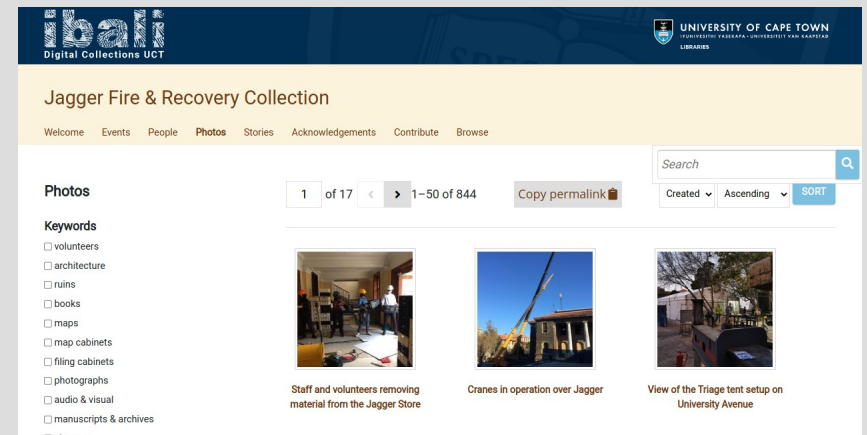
ibali
Digital Collections UCT

UNIVERSITY OF CAPE TOWN
IYUNIVESITHI YASEKAPA • UNIVERSITEIT VAN KAAPSTAD
LIBRARIES

Jagger Fire & Recovery Collection

Welcome Events People Photos Stories Acknowledgements Contribute Browse

Search

Photos

1 of 17 1–50 of 844 Copy permalink Created Ascending SORT

Keywords
volunteers
architecture
ruins
books
maps
map cabinets
filing cabinets
photographs
audio & visual
manuscripts & archives

Staff and volunteers removing material from the Jagger Store

Cranes in operation over Jagger

View of the Triage tent setup on University Avenue